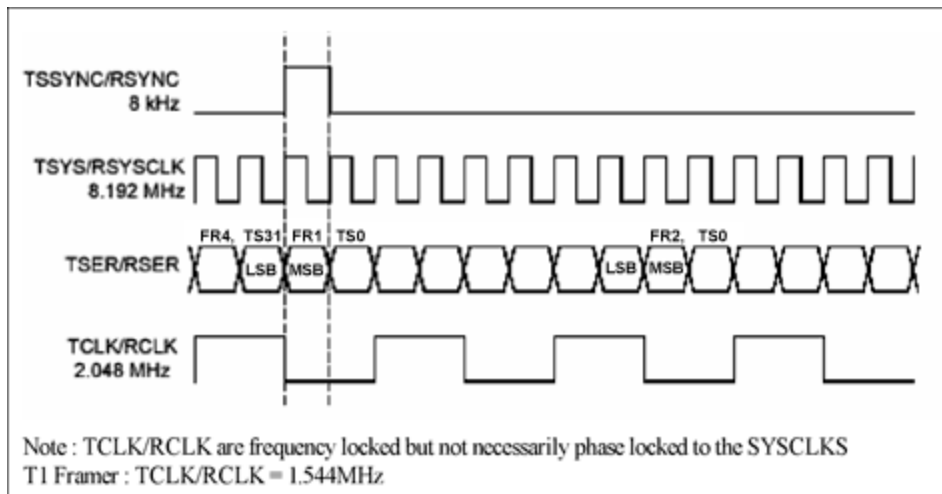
TSSYNC/RSYNC
8 kHz

TSYS/RSYSCLK
8.192 MHz

FR4, TS31 FR1 TS0
FR2, TS0

TSER/RSER
LSB MSB
LSB MSB

TCLK/RCLK
2.048 MHz

Note : TCLK/RCLK are frequency locked but not necessarily phase locked to the SYSCLKS
T1 Framer : TCLK/RCLK = 1.544MHz